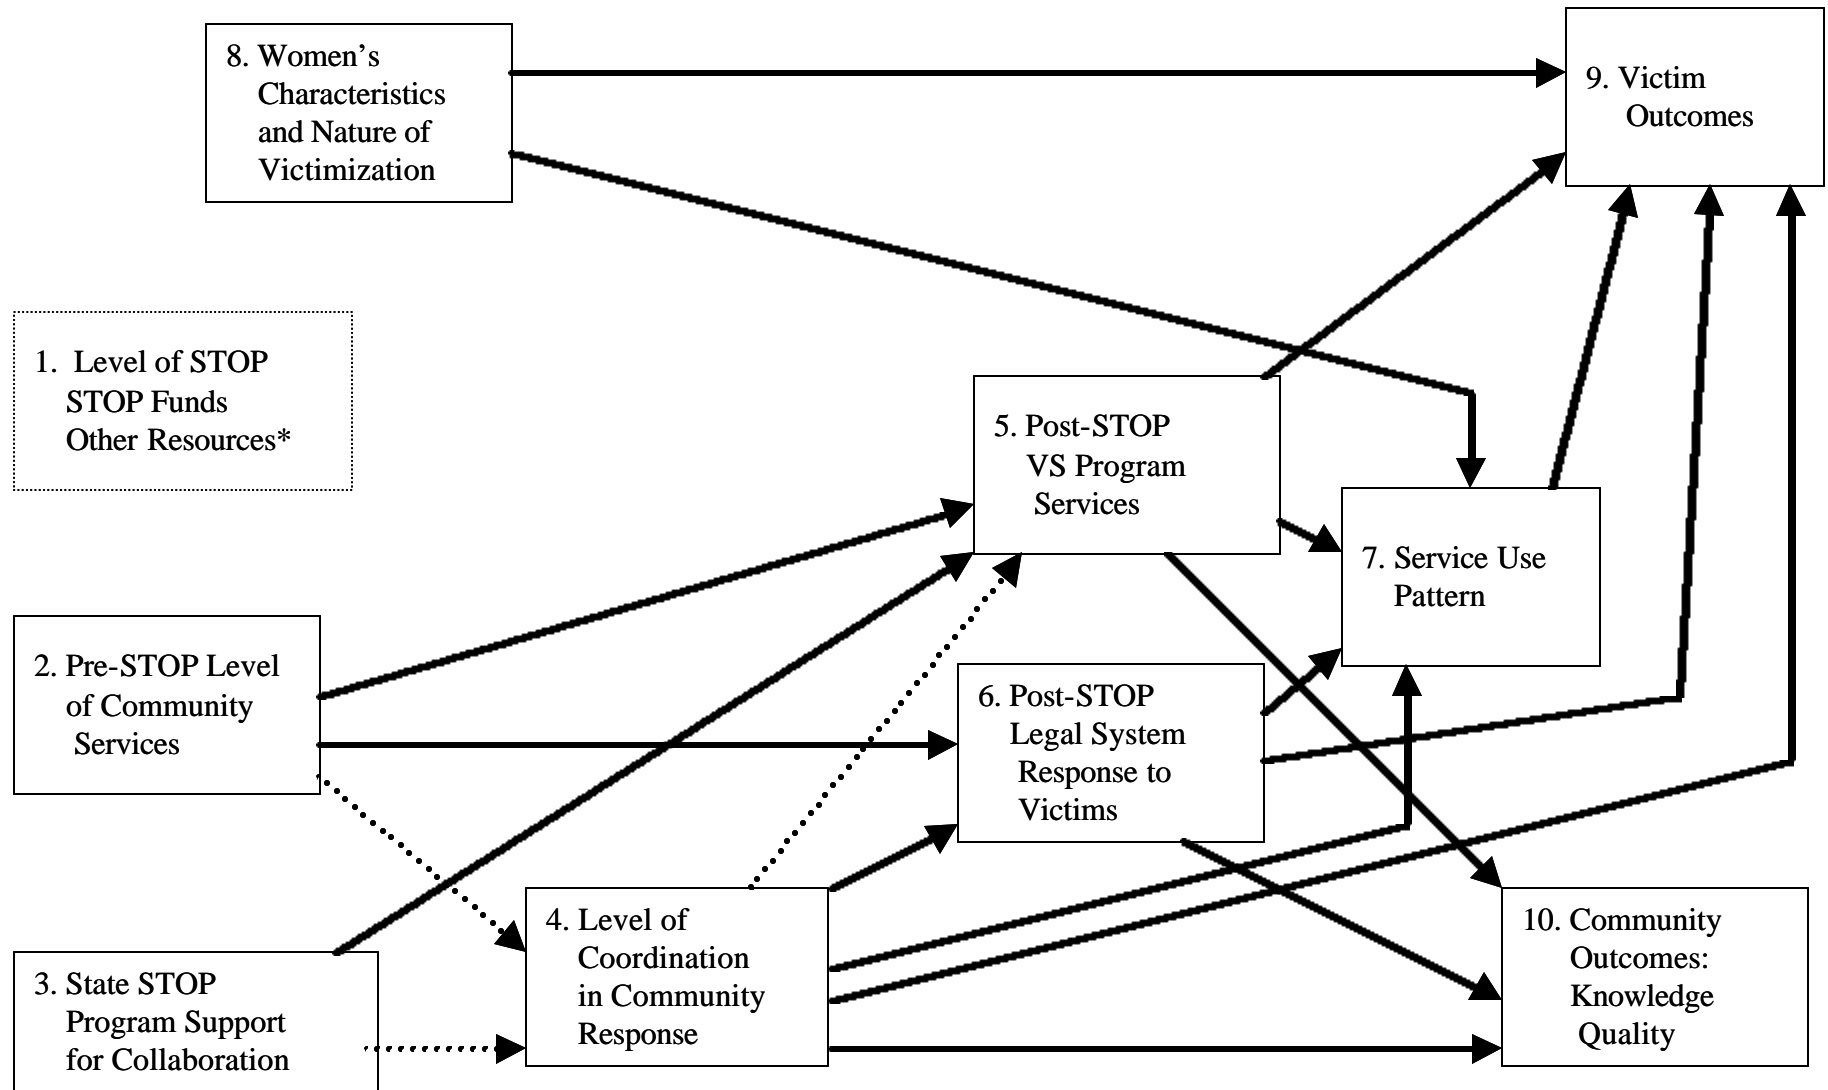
8. Women's Characteristics and Nature of Victimization

9. Victim Outcomes

1. Level of STOP STOP Funds Other Resources*

5. Post-STOP VS Program Services

7. Service Use Pattern

2. Pre-STOP Level of Community Services

6. Post-STOP Legal System Response to Victims

4. Level of Coordination in Community Response

10. Community Outcomes: Knowledge Quality

3. State STOP Program Support for Collaboration